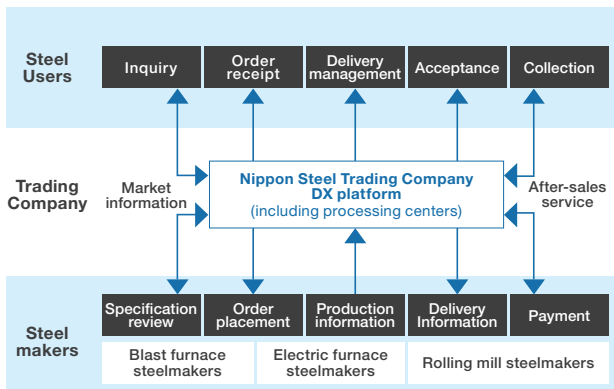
Steel Users

Inquiry

Order receipt

Delivery management

Acceptance

Collection

Trading Company

Market information

Nippon Steel Trading Company DX platform (including processing centers)

After-sales service

Steel makers

Specification review

Order placement

Production information

Delivery Information

Payment

Blast furnace steelmakers

Electric furnace steelmakers

Rolling mill steelmakers